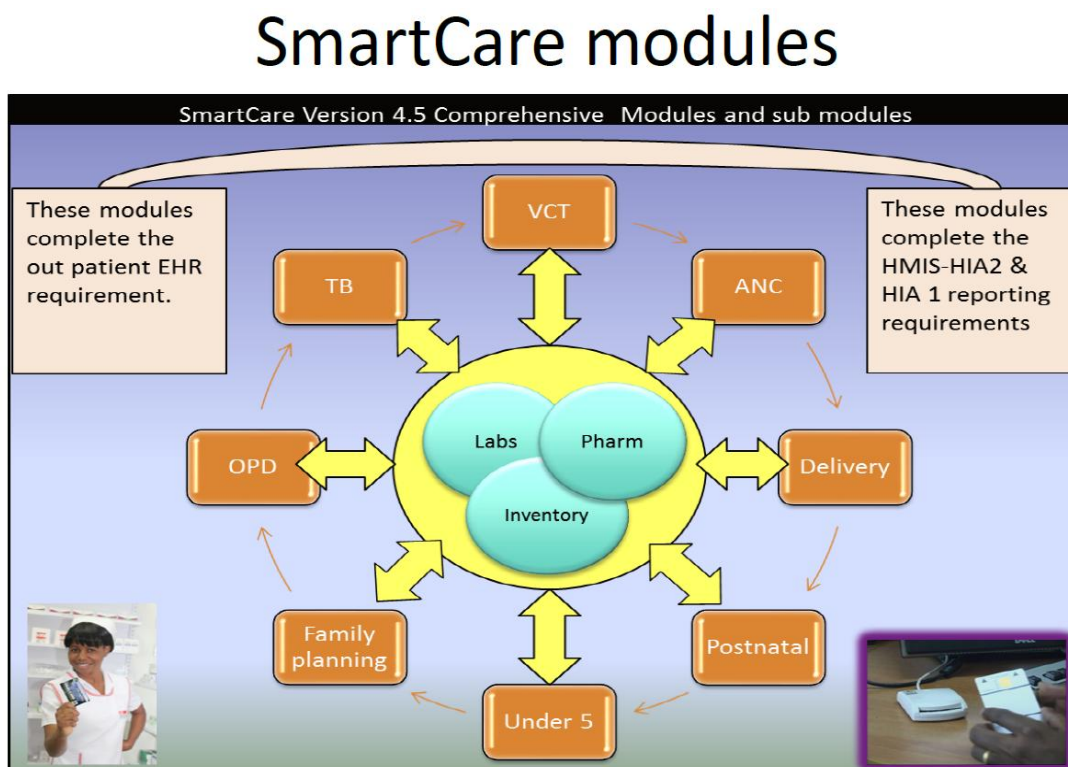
SmartCare modules

SmartCare Version 4.5 Comprehensive Modules and sub modules

These modules complete the out patient EHR requirement.

These modules complete the HMIS-HIA2 & HIA 1 reporting requirements

VCT

ANC

Delivery

Postnatal

Under 5

Family planning

OPD

TB

Labs

Pharm

Inventory